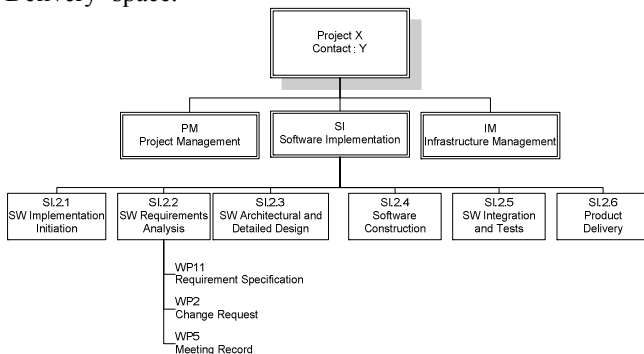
Delivery space.

Project X
Contact : Y

PM
Project Management

SI
Software Implementation

IM
Infrastructure Management

SI.2.1
SW Implementation Initiation

SI.2.2
SW Requirements Analysis

SI.2.3
SW Architectural and Detailed Design

SI.2.4
Software Construction

SI.2.5
SW Integration and Tests

SI.2.6
Product Delivery

WP11
Requirement Specification

WP2
Change Request

WP5
Meeting Record